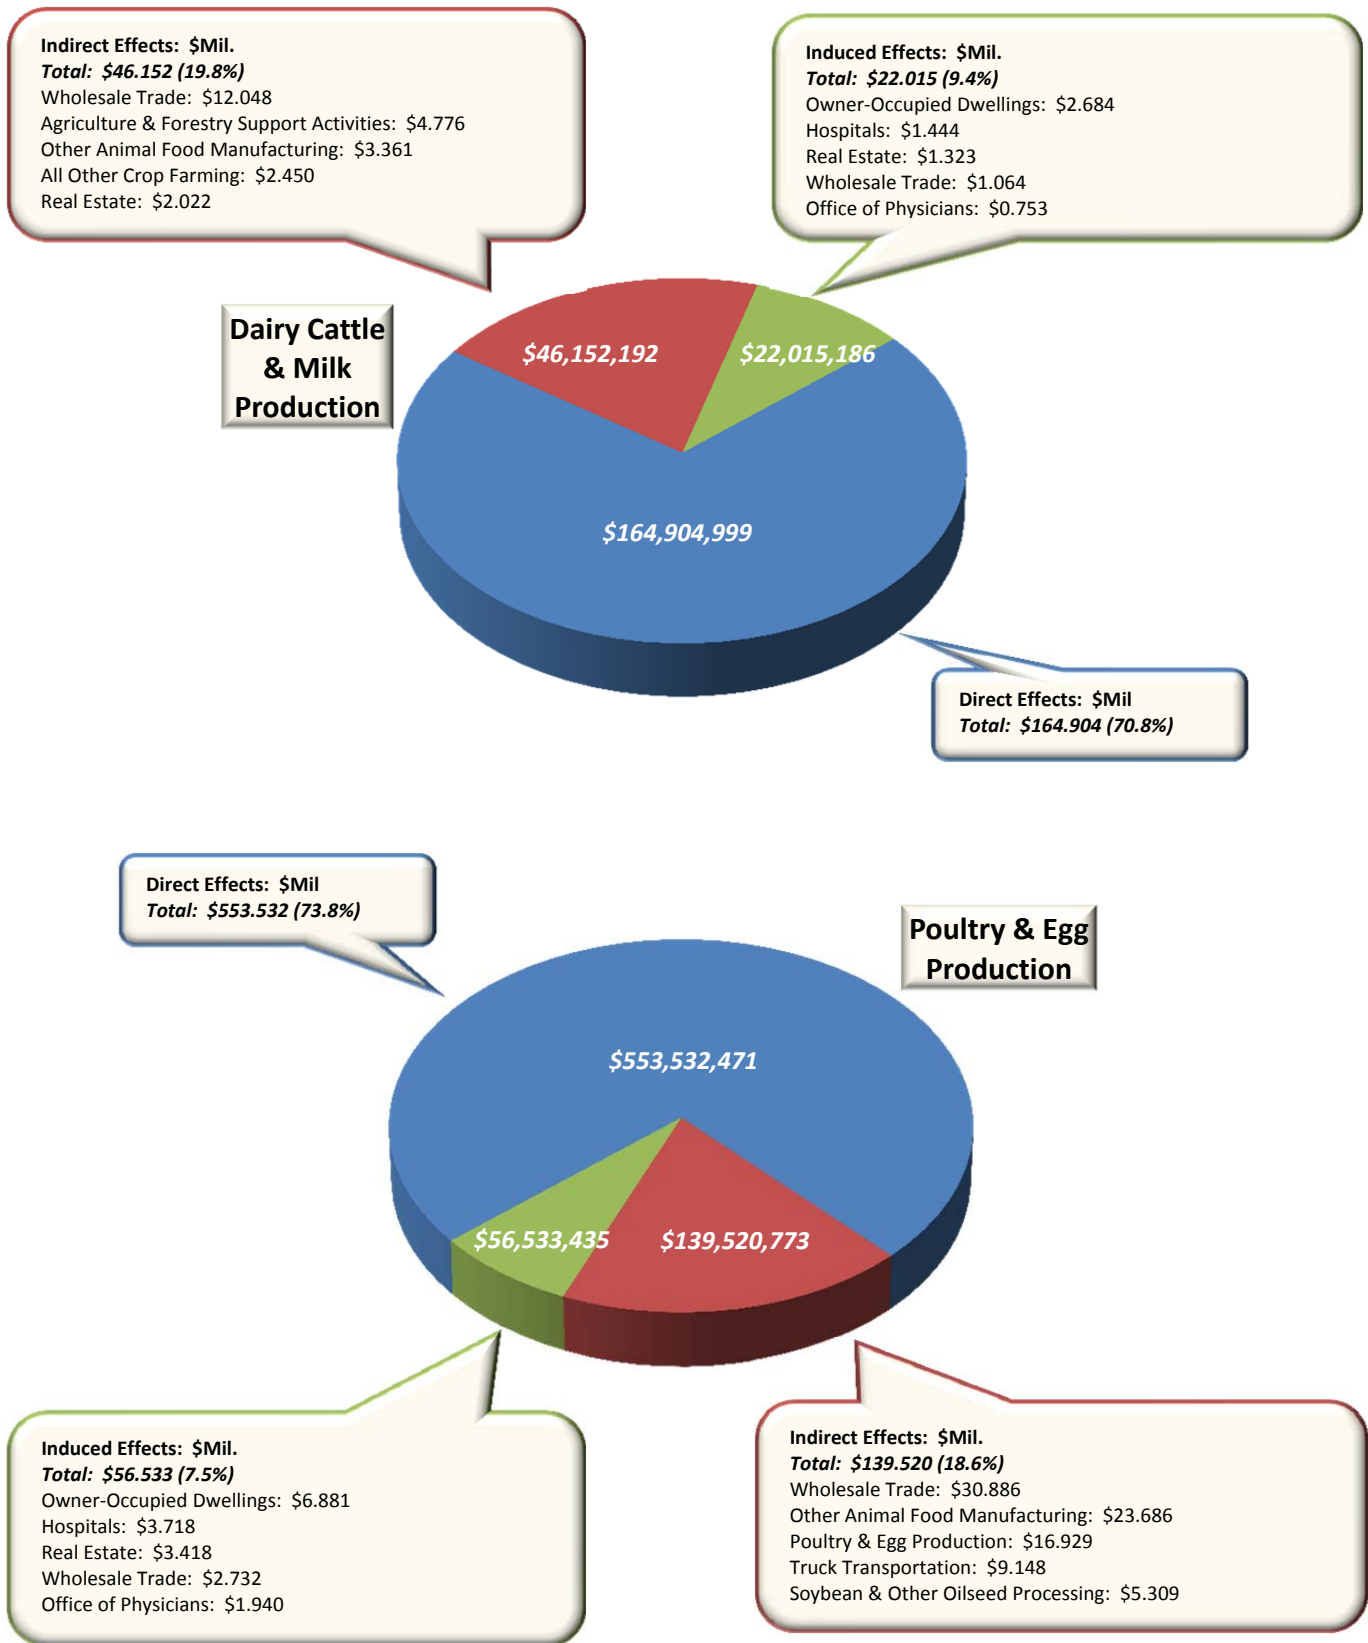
Indirect Effects: $Mil.
Total: $46.152 (19.8%)
Wholesale Trade: $12.048
Agriculture & Forestry Support Activities: $4.776
Other Animal Food Manufacturing: $3.361
All Other Crop Farming: $2.450
Real Estate: $2.022

Induced Effects: $Mil.
Total: $22.015 (9.4%)
Owner-Occupied Dwellings: $2.684
Hospitals: $1.444
Real Estate: $1.323
Wholesale Trade: $1.064
Office of Physicians: $0.753

Dairy Cattle & Milk Production

$46,152,192
$22,015,186
$164,904,999

Direct Effects: $Mil
Total: $164.904 (70.8%)

Direct Effects: $Mil
Total: $553.532 (73.8%)

Poultry & Egg Production

$553,532,471
$56,533,435
$139,520,773

Induced Effects: $Mil.
Total: $56.533 (7.5%)
Owner-Occupied Dwellings: $6.881
Hospitals: $3.718
Real Estate: $3.418
Wholesale Trade: $2.732
Office of Physicians: $1.940

Indirect Effects: $Mil.
Total: $139.520 (18.6%)
Wholesale Trade: $30.886
Other Animal Food Manufacturing: $23.686
Poultry & Egg Production: $16.929
Truck Transportation: $9.148
Soybean & Other Oilseed Processing: $5.309